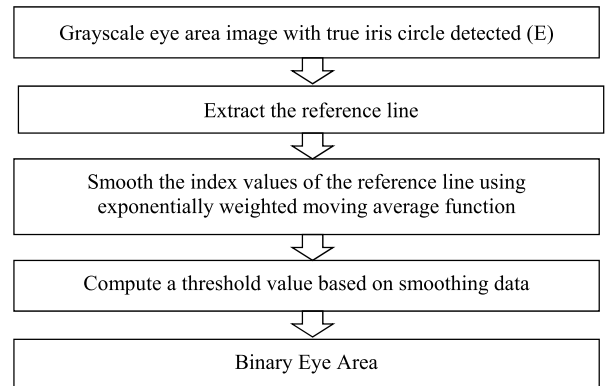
Grayscale eye area image with true iris circle detected (E)

Extract the reference line

Smooth the index values of the reference line using exponentially weighted moving average function

Compute a threshold value based on smoothing data

Binary Eye Area